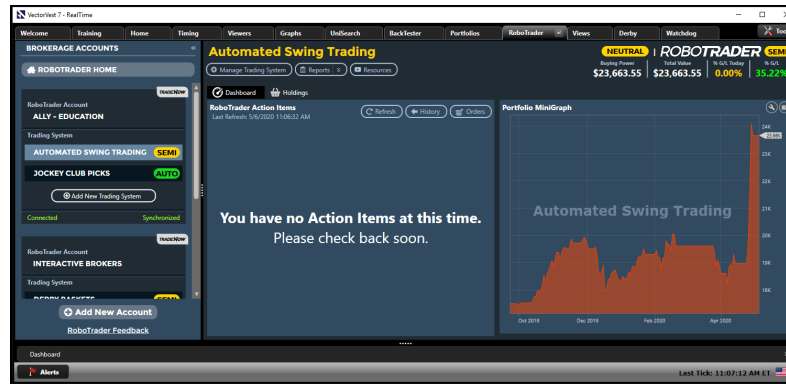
VectorVest 7 - RealTime

Welcome | Training | Home | Timing | Viewers | Graphs | UniSearch | BackTester | Portfolios | RoboTrader | Views | Derby | Watchdog

BROKERAGE ACCOUNTS

ROBOTRADER HOME

TRADENOW

RoboTrader Account
ALLY - EDUCATION

Trading System

AUTOMATED SWING TRADING SEMI

JOCKEY CLUB PICKS AUTO

Add New Trading System

Connected Synchronized

TRADENOW

RoboTrader Account
INTERACTIVE BROKERS

Trading System

DERBY BASKETS SEMI

Add New Account

RoboTrader Feedback

Automated Swing Trading

Manage Trading System | Reports | Resources

NEUTRAL | ROBOTRADER SEMI

Buying Power $23,663.55 | Total Value $23,663.55 | % G/L Today 0.00% | % G/L 35.22%

Dashboard | Holdings

RoboTrader Action Items
Last Refresh: 5/6/2020 11:06:32 AM

Refresh | History | Orders

You have no Action Items at this time.
Please check back soon.

Portfolio MiniGraph

Automated Swing Trading

24K 23.66K 23K 22K 21K 20K 19K 18K

Oct 2018 | Dec 2019 | Feb 2020 | Apr 2020

Dashboard

Alerts

Last Tick: 11:07:12 AM ET